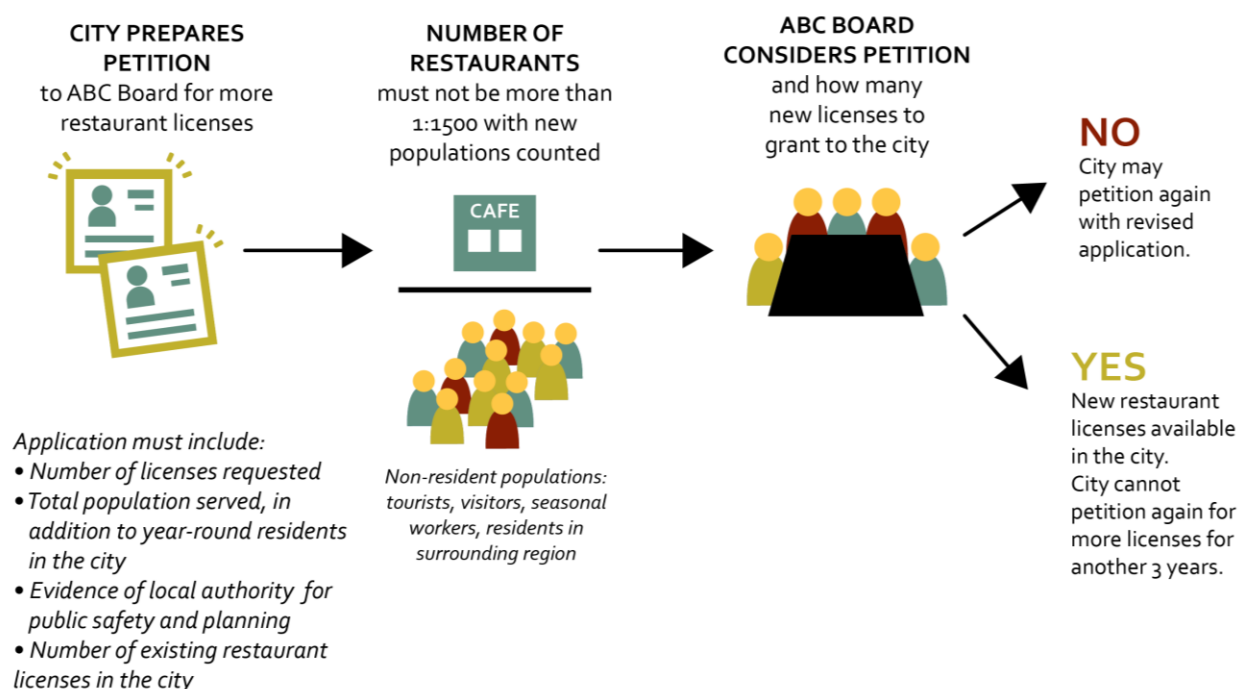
CITY PREPARES PETITION
to ABC Board for more restaurant licenses

NUMBER OF RESTAURANTS
must not be more than 1:1500 with new populations counted

CAFE

ABC BOARD CONSIDERS PETITION
and how many new licenses to grant to the city

NO
City may petition again with revised application.

YES
New restaurant licenses available in the city.
City cannot petition again for more licenses for another 3 years.

Application must include:
• Number of licenses requested
• Total population served, in addition to year-round residents in the city
• Evidence of local authority for public safety and planning
• Number of existing restaurant licenses in the city

Non-resident populations: tourists, visitors, seasonal workers, residents in surrounding region